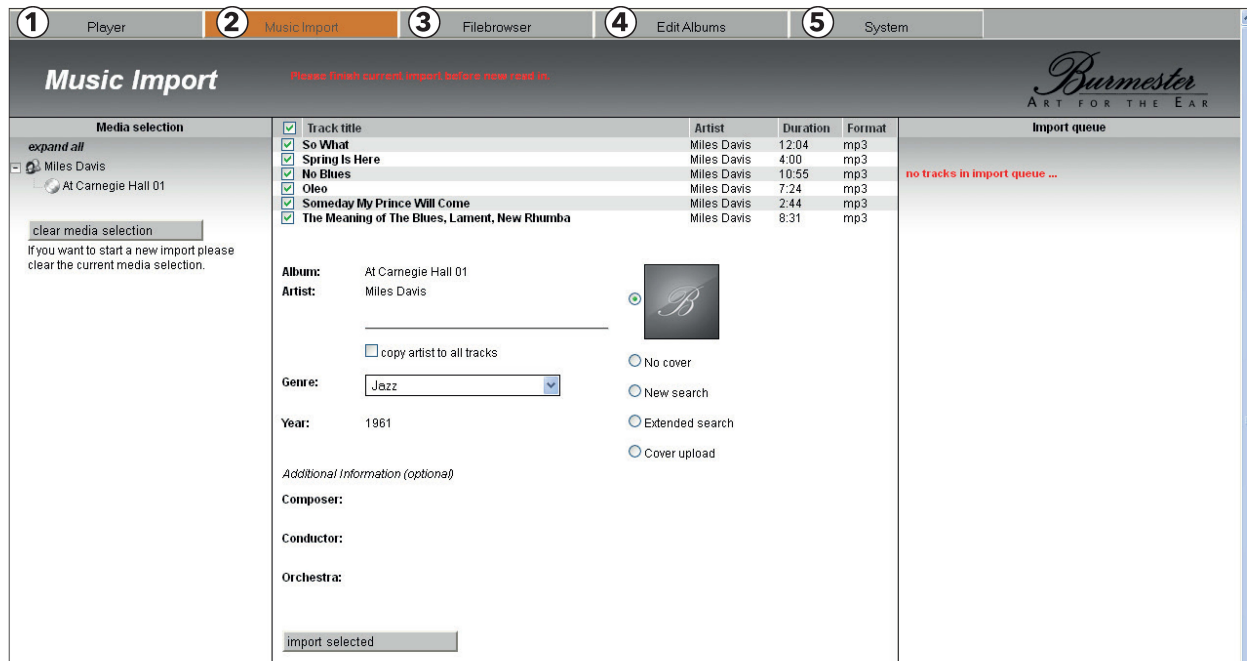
1 Player
2 Music Import
3 Filebrowser
4 Edit Albums
5 System

Music Import

Please finish current import before now read in.

Burmester
ART FOR THE EAR

Media selection

expand all

Miles Davis
At Carnegie Hall 01

clear media selection

If you want to start a new import please clear the current media selection.

| | Track title | Artist | Duration | Format |
|---|---|---|---|---|
| ☑ | So What | Miles Davis | 12:04 | mp3 |
| ☑ | Spring Is Here | Miles Davis | 4:00 | mp3 |
| ☑ | No Blues | Miles Davis | 10:55 | mp3 |
| ☑ | Oleo | Miles Davis | 7:24 | mp3 |
| ☑ | Someday My Prince Will Come | Miles Davis | 2:44 | mp3 |
| ☑ | The Meaning of The Blues, Lament, New Rhumba | Miles Davis | 8:31 | mp3 |

Album: At Carnegie Hall 01

Artist: Miles Davis

copy artist to all tracks

Genre: Jazz

Year: 1961

Additional Information (optional)

Composer:

Conductor:

Orchestra:

import selected

B

No cover

New search

Extended search

Cover upload

Import queue

no tracks in import queue ...